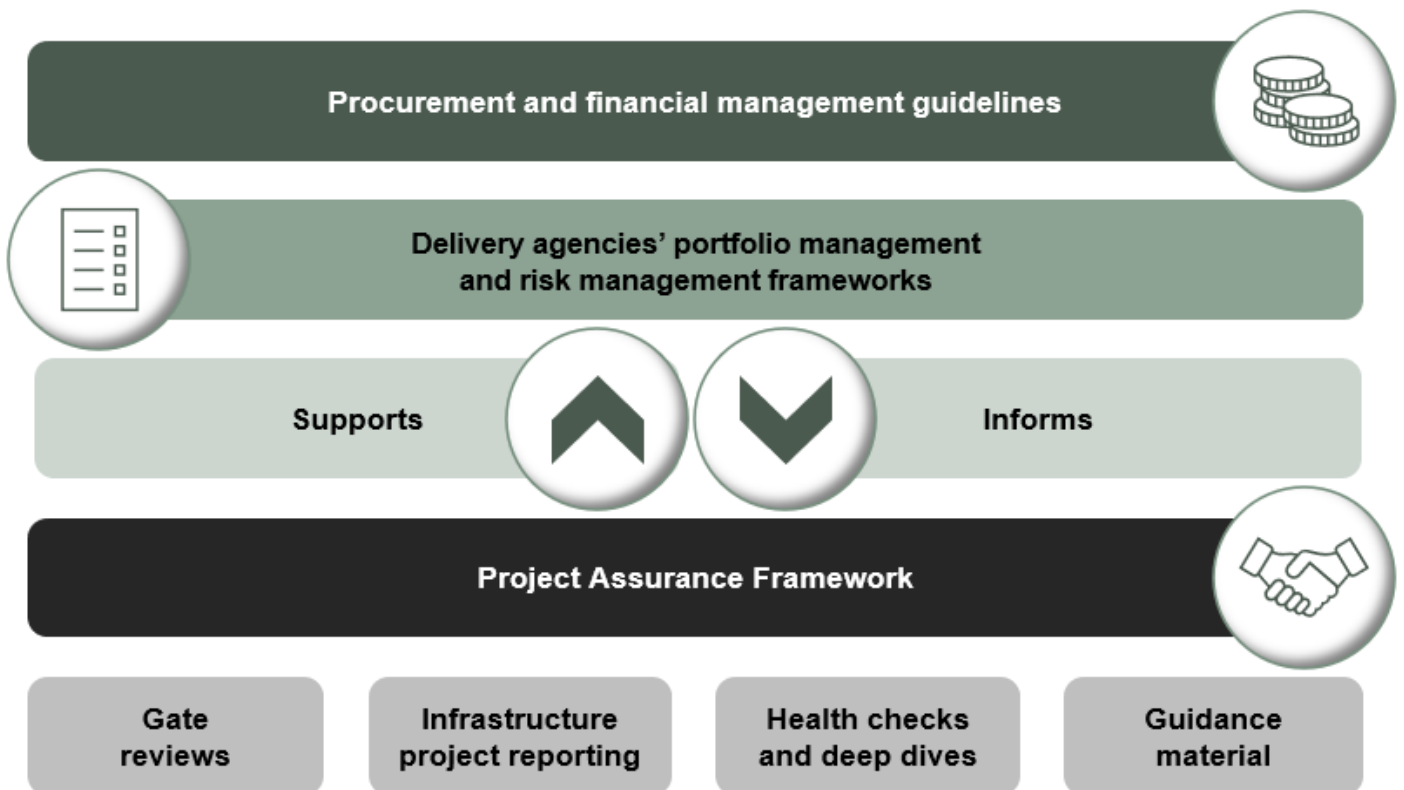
Procurement and financial management guidelines

Delivery agencies’ portfolio management and risk management frameworks

Supports

Informs

Project Assurance Framework

Gate reviews

Infrastructure project reporting

Health checks and deep dives

Guidance material